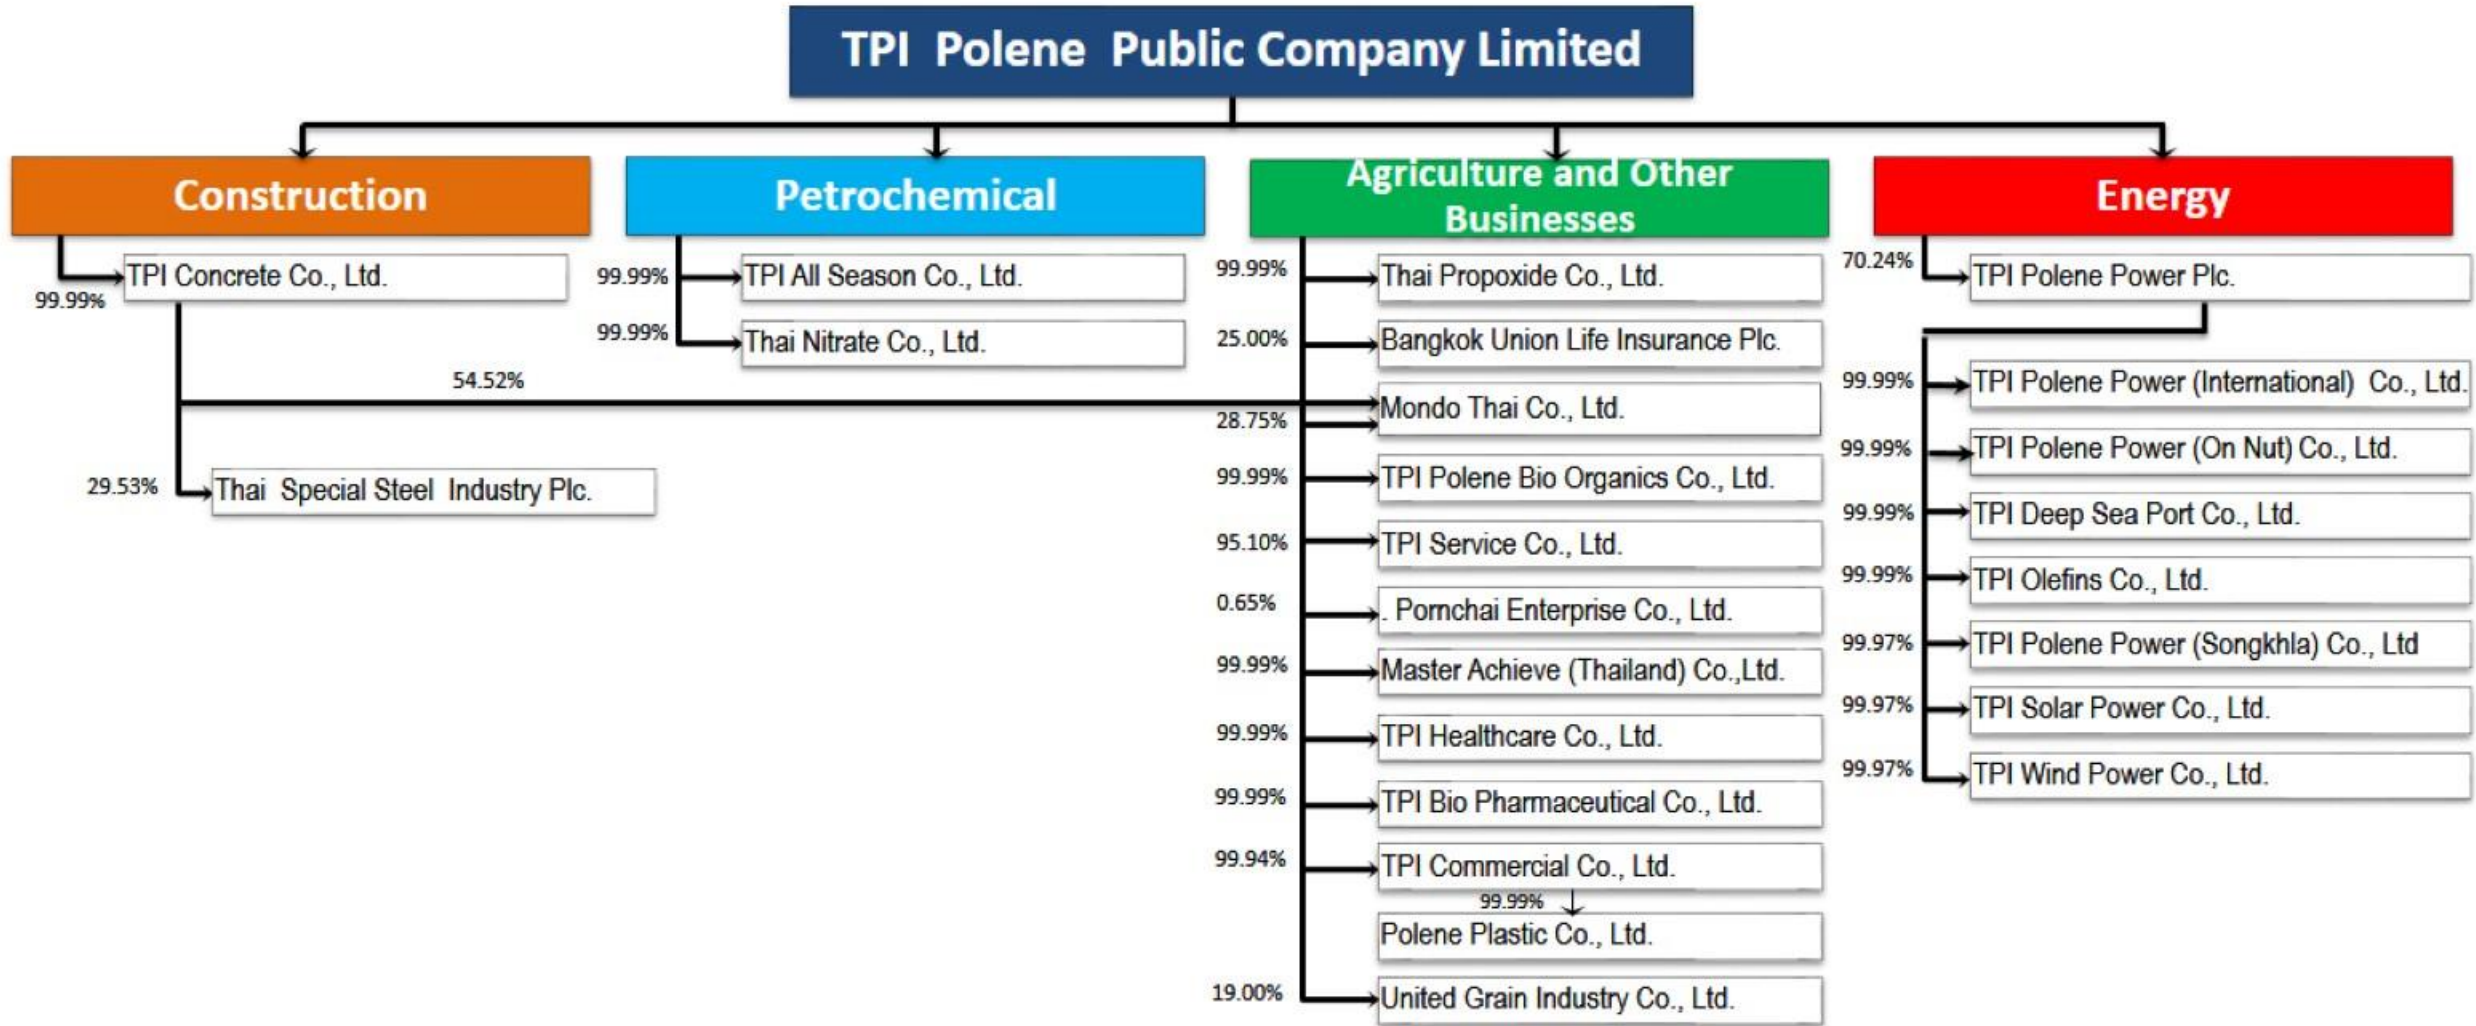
TPI Polene Public Company Limited

Construction

TPI Concrete Co., Ltd.

99.99%

54.52%

29.53%

Thai Special Steel Industry Plc.

Petrochemical

99.99%

TPI All Season Co., Ltd.

99.99%

Thai Nitrate Co., Ltd.

Agriculture and Other Businesses

99.99%

Thai Propoxide Co., Ltd.

25.00%

Bangkok Union Life Insurance Plc.

Mondo Thai Co., Ltd.

28.75%

99.99%

TPI Polene Bio Organics Co., Ltd.

95.10%

TPI Service Co., Ltd.

0.65%

. Pornchai Enterprise Co., Ltd.

99.99%

Master Achieve (Thailand) Co.,Ltd.

99.99%

TPI Healthcare Co., Ltd.

99.99%

TPI Bio Pharmaceutical Co., Ltd.

99.94%

TPI Commercial Co., Ltd.

99.99%

Polene Plastic Co., Ltd.

19.00%

United Grain Industry Co., Ltd.

Energy

70.24%

TPI Polene Power Plc.

99.99%

TPI Polene Power (International) Co., Ltd.

99.99%

TPI Polene Power (On Nut) Co., Ltd.

99.99%

TPI Deep Sea Port Co., Ltd.

99.99%

TPI Olefins Co., Ltd.

99.97%

TPI Polene Power (Songkhla) Co., Ltd

99.97%

TPI Solar Power Co., Ltd.

99.97%

TPI Wind Power Co., Ltd.